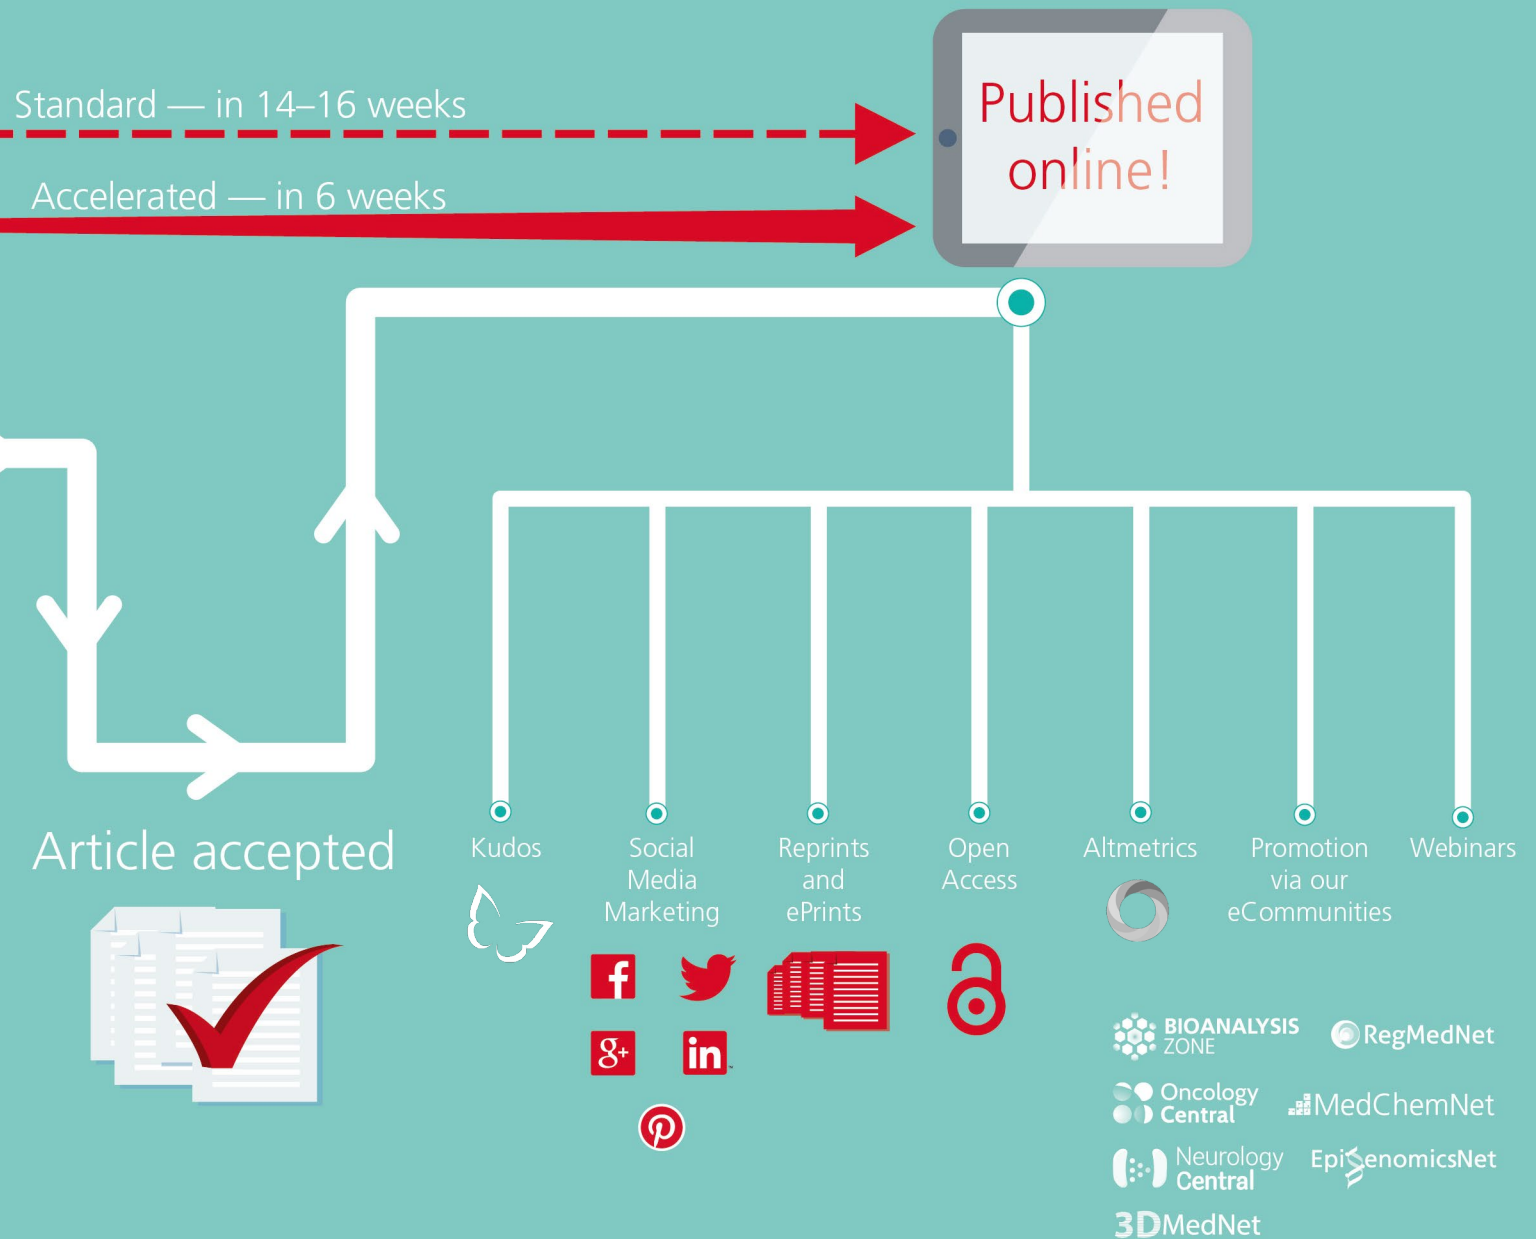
Standard — in 14–16 weeks

Accelerated — in 6 weeks

Published online!

Article accepted

Kudos

Social Media Marketing

Reprints and ePrints

Open Access

Altmetrics

Promotion via our eCommunities

Webinars

f

g+

in

BIOANALYSIS ZONE

RegMedNet

Oncology Central

MedChemNet

Neurology Central

EpigenomicsNet

3DMedNet